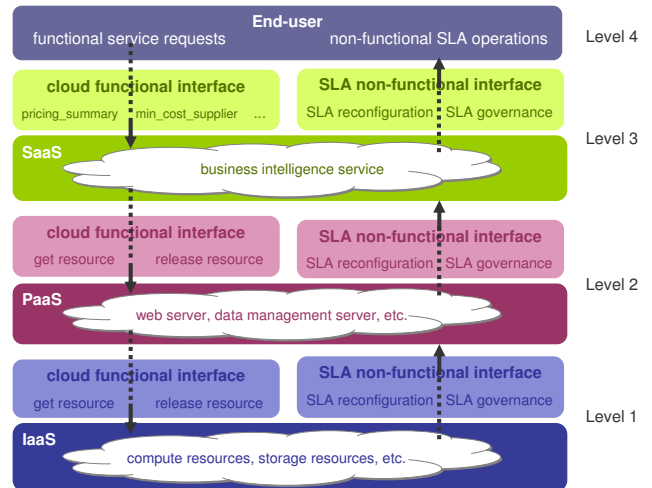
End-user
functional service requests
non-functional SLA operations
Level 4

cloud functional interface
pricing_summary
min_cost_supplier
...

SLA non-functional interface
SLA reconfiguration
SLA governance

Level 3

SaaS
business intelligence service

cloud functional interface
get resource
release resource

SLA non-functional interface
SLA reconfiguration
SLA governance

Level 2

PaaS
web server, data management server, etc.

cloud functional interface
get resource
release resource

SLA non-functional interface
SLA reconfiguration
SLA governance

Level 1

IaaS
compute resources, storage resources, etc.